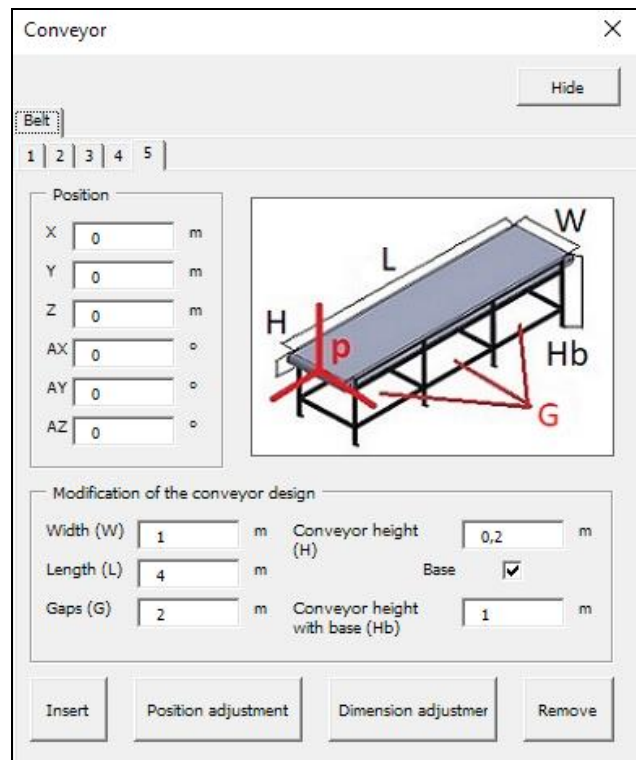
Conveyor

×

Hide

Belt

1 2 3 4 5

Position

X 0 m

Y 0 m

Z 0 m

AX 0 °

AY 0 °

AZ 0 °

W

L

H

p

Hb

G

Modification of the conveyor design

Width (W) 1 m

Conveyor height (H) 0,2 m

Length (L) 4 m

Base ☑

Gaps (G) 2 m

Conveyor height with base (Hb) 1 m

Insert

Position adjustment

Dimension adjustmer

Remove